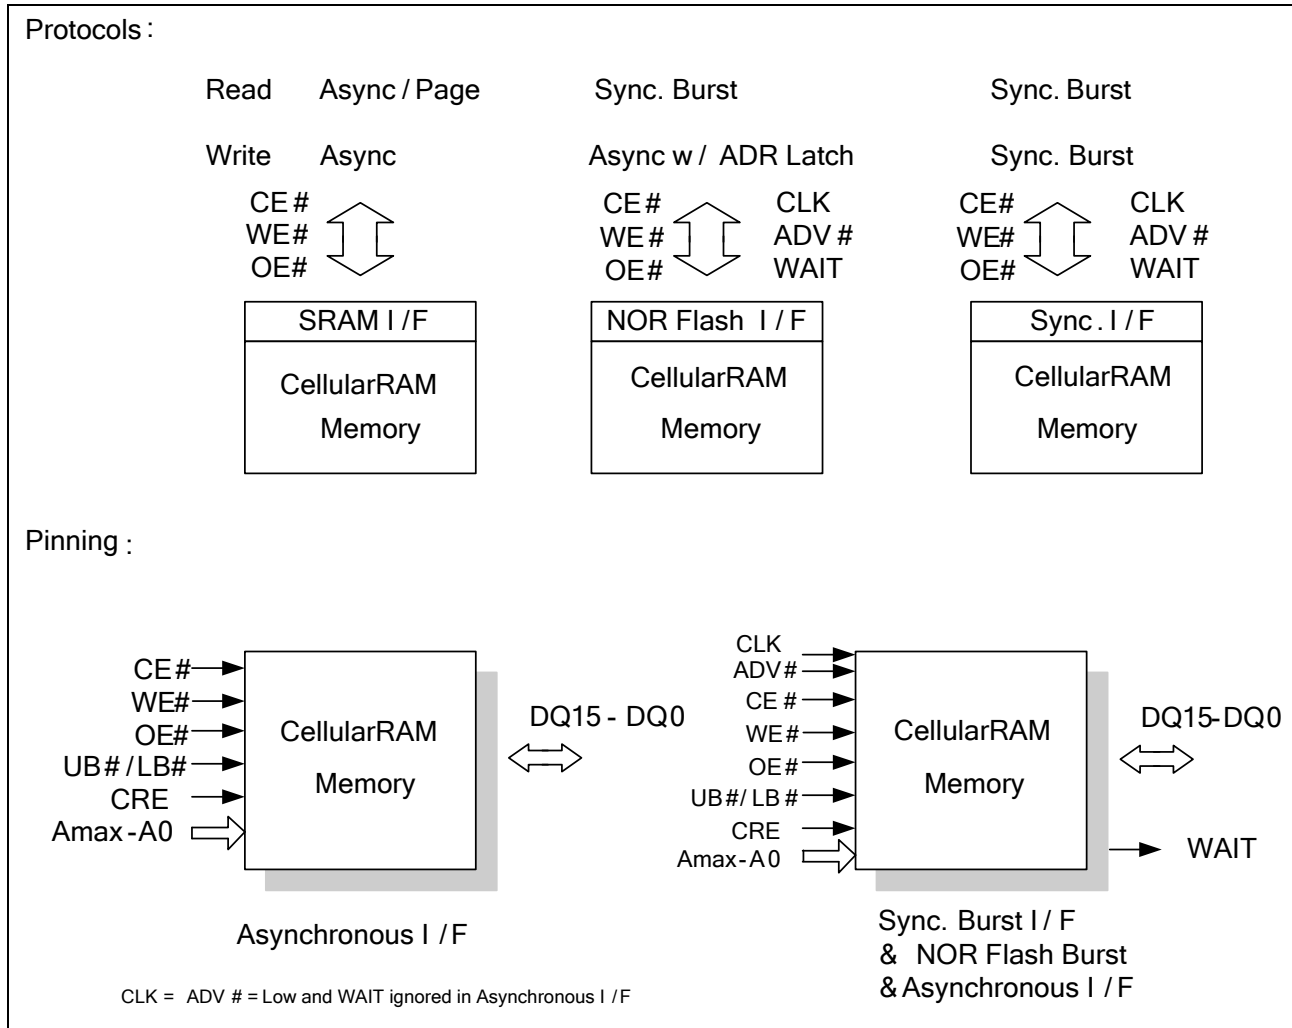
Protocols :

Read Async / Page

Write Async

CE#
WE#
OE#

SRAM I / F

CellularRAM
Memory

Sync. Burst

Async w / ADR Latch

CE#
WE#
OE#

CLK
ADV#
WAIT

NOR Flash I / F

CellularRAM
Memory

Sync. Burst

Sync. Burst

CE#
WE#
OE#

CLK
ADV#
WAIT

Sync. I / F

CellularRAM
Memory

Pinning :

CE#
WE#
OE#
UB# / LB#
CRE
Amax - A0

CellularRAM
Memory

DQ15 - DQ0

Asynchronous I / F

CLK
ADV#
CE#
WE#
OE#
UB# / LB#
CRE
Amax - A0

CellularRAM
Memory

DQ15- DQ0

WAIT

Sync. Burst I / F
& NOR Flash Burst
& Asynchronous I / F

CLK = ADV # = Low and WAIT ignored in Asynchronous I / F